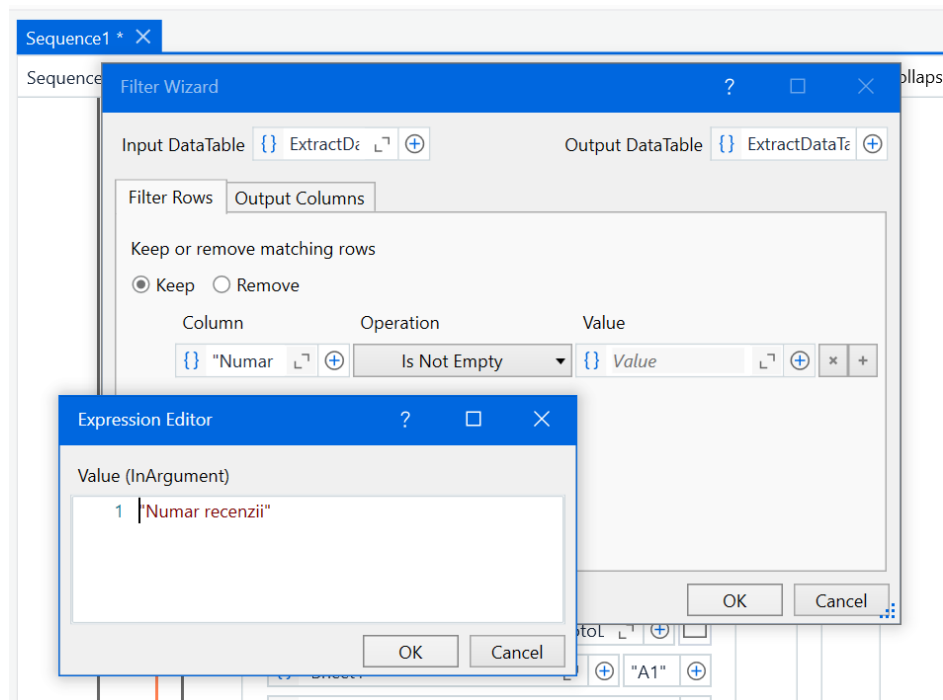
Sequence1 * ✕

Sequence

ollaps

Filter Wizard

?

Input DataTable {} ExtractDa

Output DataTable {} ExtractDataTa

Filter Rows Output Columns

Keep or remove matching rows

Keep Remove

Column Operation Value

{} "Numar Is Not Empty {} Value

Expression Editor ?

Value (InArgument)

1 "Numar recenzii"

OK Cancel

OK Cancel

otoL

"A1"